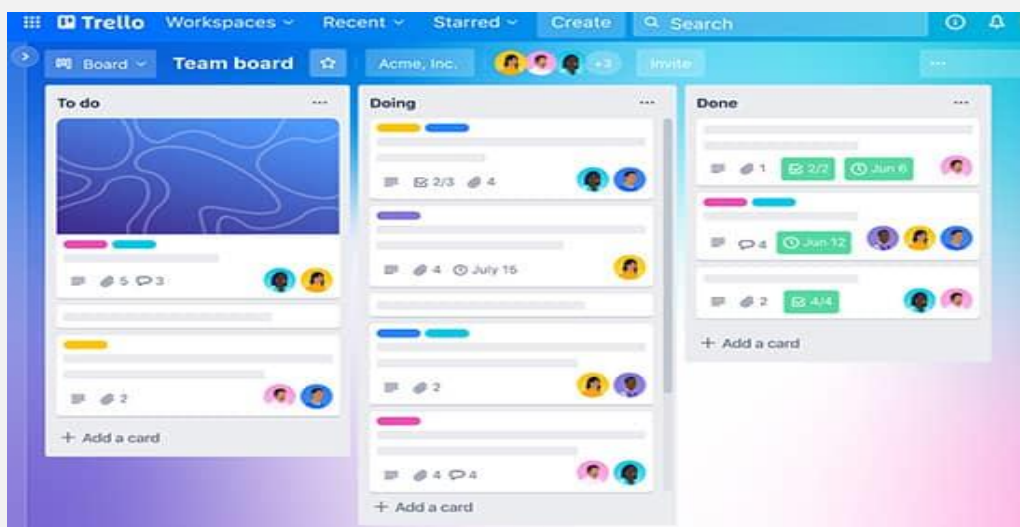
Trello Workspaces Recent Starred Create Search

Board Team board Acme, Inc. +3 Invite ...

To do ...

5 3

2

+ Add a card

Doing ...

2/3 4

4 July 15

2

4 4

+ Add a card

Done ...

1 2/2 Jun 6

4 Jun 12

2 4/4

+ Add a card